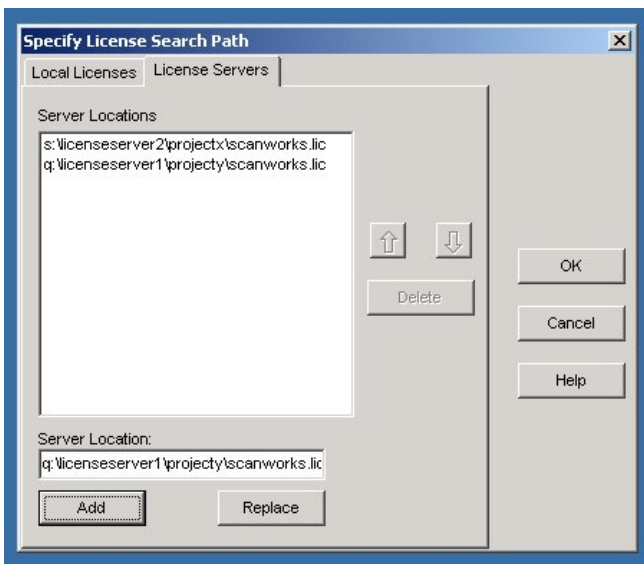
Specify License Search Path

Local Licenses | License Servers

Server Locations

s:\licenseserver2\projectx\scanworks.lic
q:\licenseserver1\projecty\scanworks.lic

Delete

OK

Cancel

Help

Server Location:

q:\licenseserver1\projecty\scanworks.lic

Add

Replace